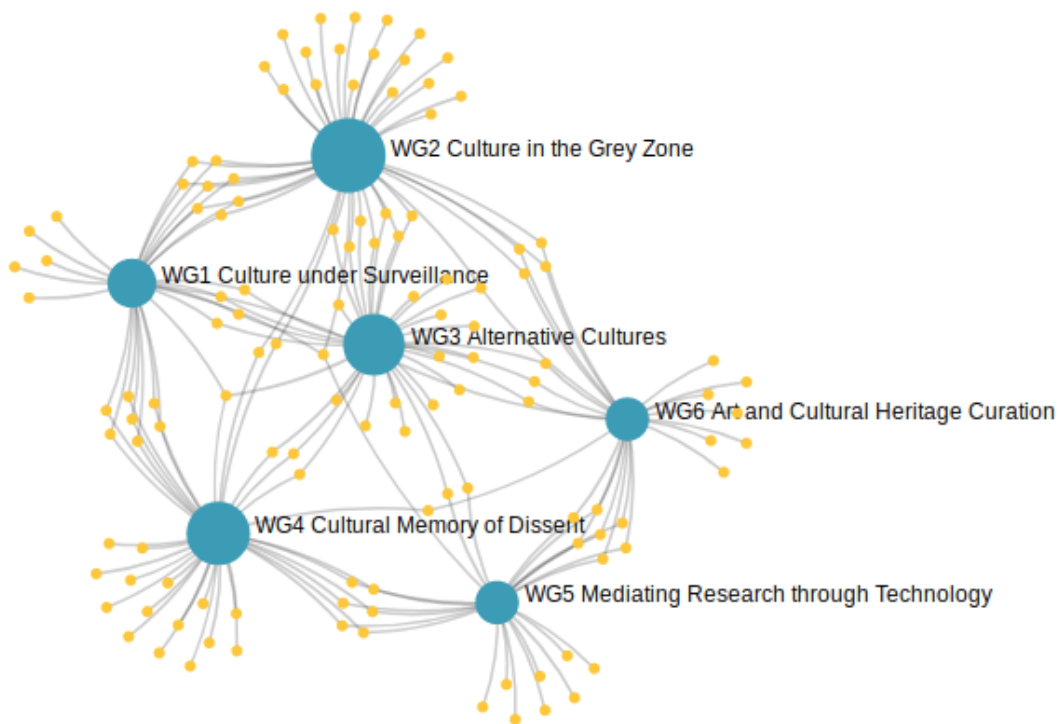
WG2 Culture in the Grey Zone

WG1 Culture under Surveillance

WG3 Alternative Cultures

WG6 Art and Cultural Heritage Curation

WG4 Cultural Memory of Dissent

WG5 Mediating Research through Technology